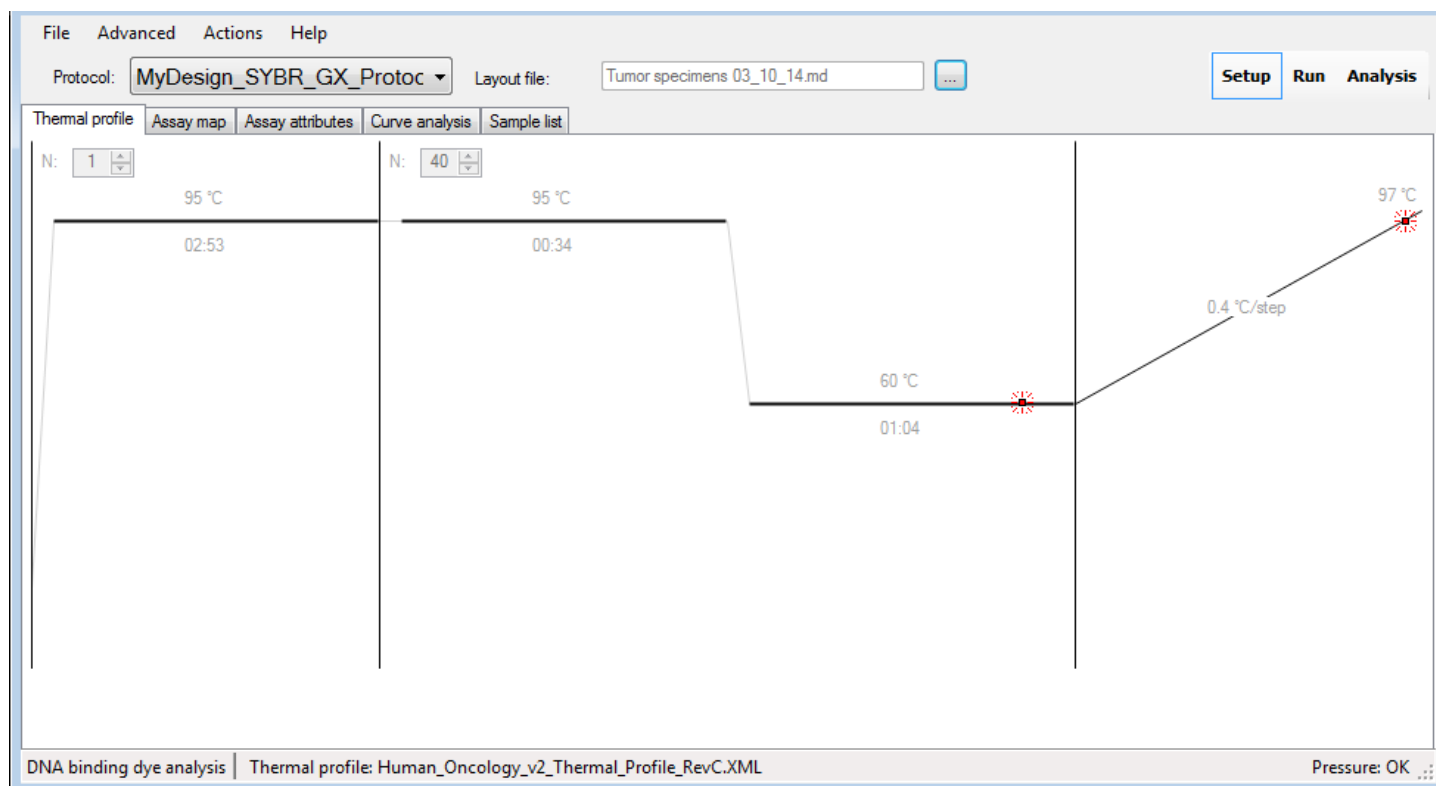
File Advanced Actions Help

Protocol: MyDesign_SYBR_GX_Protoc Layout file: Tumor specimens 03_10_14.md ...

Setup Run Analysis

Thermal profile | Assay map | Assay attributes | Curve analysis | Sample list

N: 1

95 °C

02:53

N: 40

95 °C

00:34

60 °C

01:04

0.4 °C/step

97 °C

DNA binding dye analysis | Thermal profile: Human_Oncology_v2_Thermal_Profile_RevC.XML

Pressure: OK